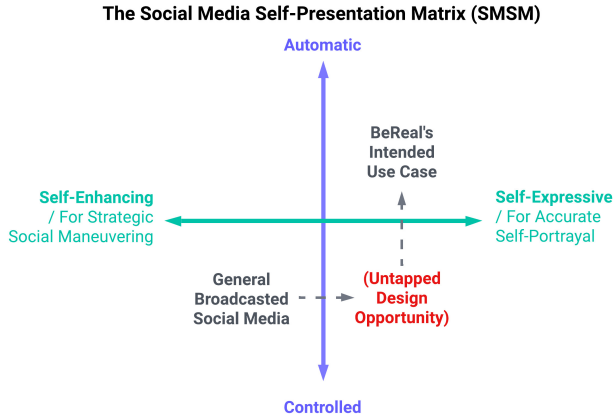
The Social Media Self-Presentation Matrix (SMSM)

Automatic

BeReal's Intended Use Case

Self-Enhancing / For Strategic Social Maneuvering

Self-Expressive / For Accurate Self-Portrayal

General Broadcasted Social Media

(Untapped Design Opportunity)

Controlled